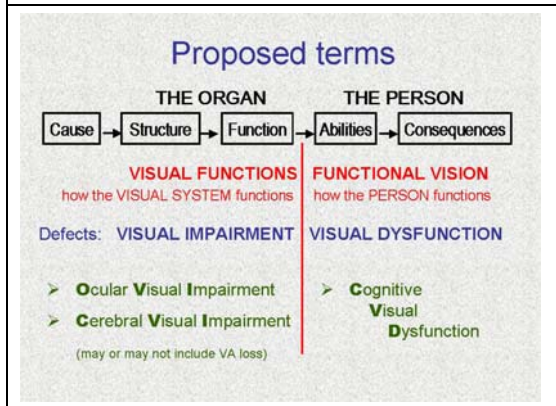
Proposed terms

THE ORGAN

THE PERSON

Cause → Structure → Function → Abilities → Consequences

VISUAL FUNCTIONS
how the VISUAL SYSTEM functions

FUNCTIONAL VISION
how the PERSON functions

Defects: VISUAL IMPAIRMENT

VISUAL DYSFUNCTION

➢ Ocular Visual Impairment

➢ Cerebral Visual Impairment

(may or may not include VA loss)

➢ Cognitive Visual Dysfunction